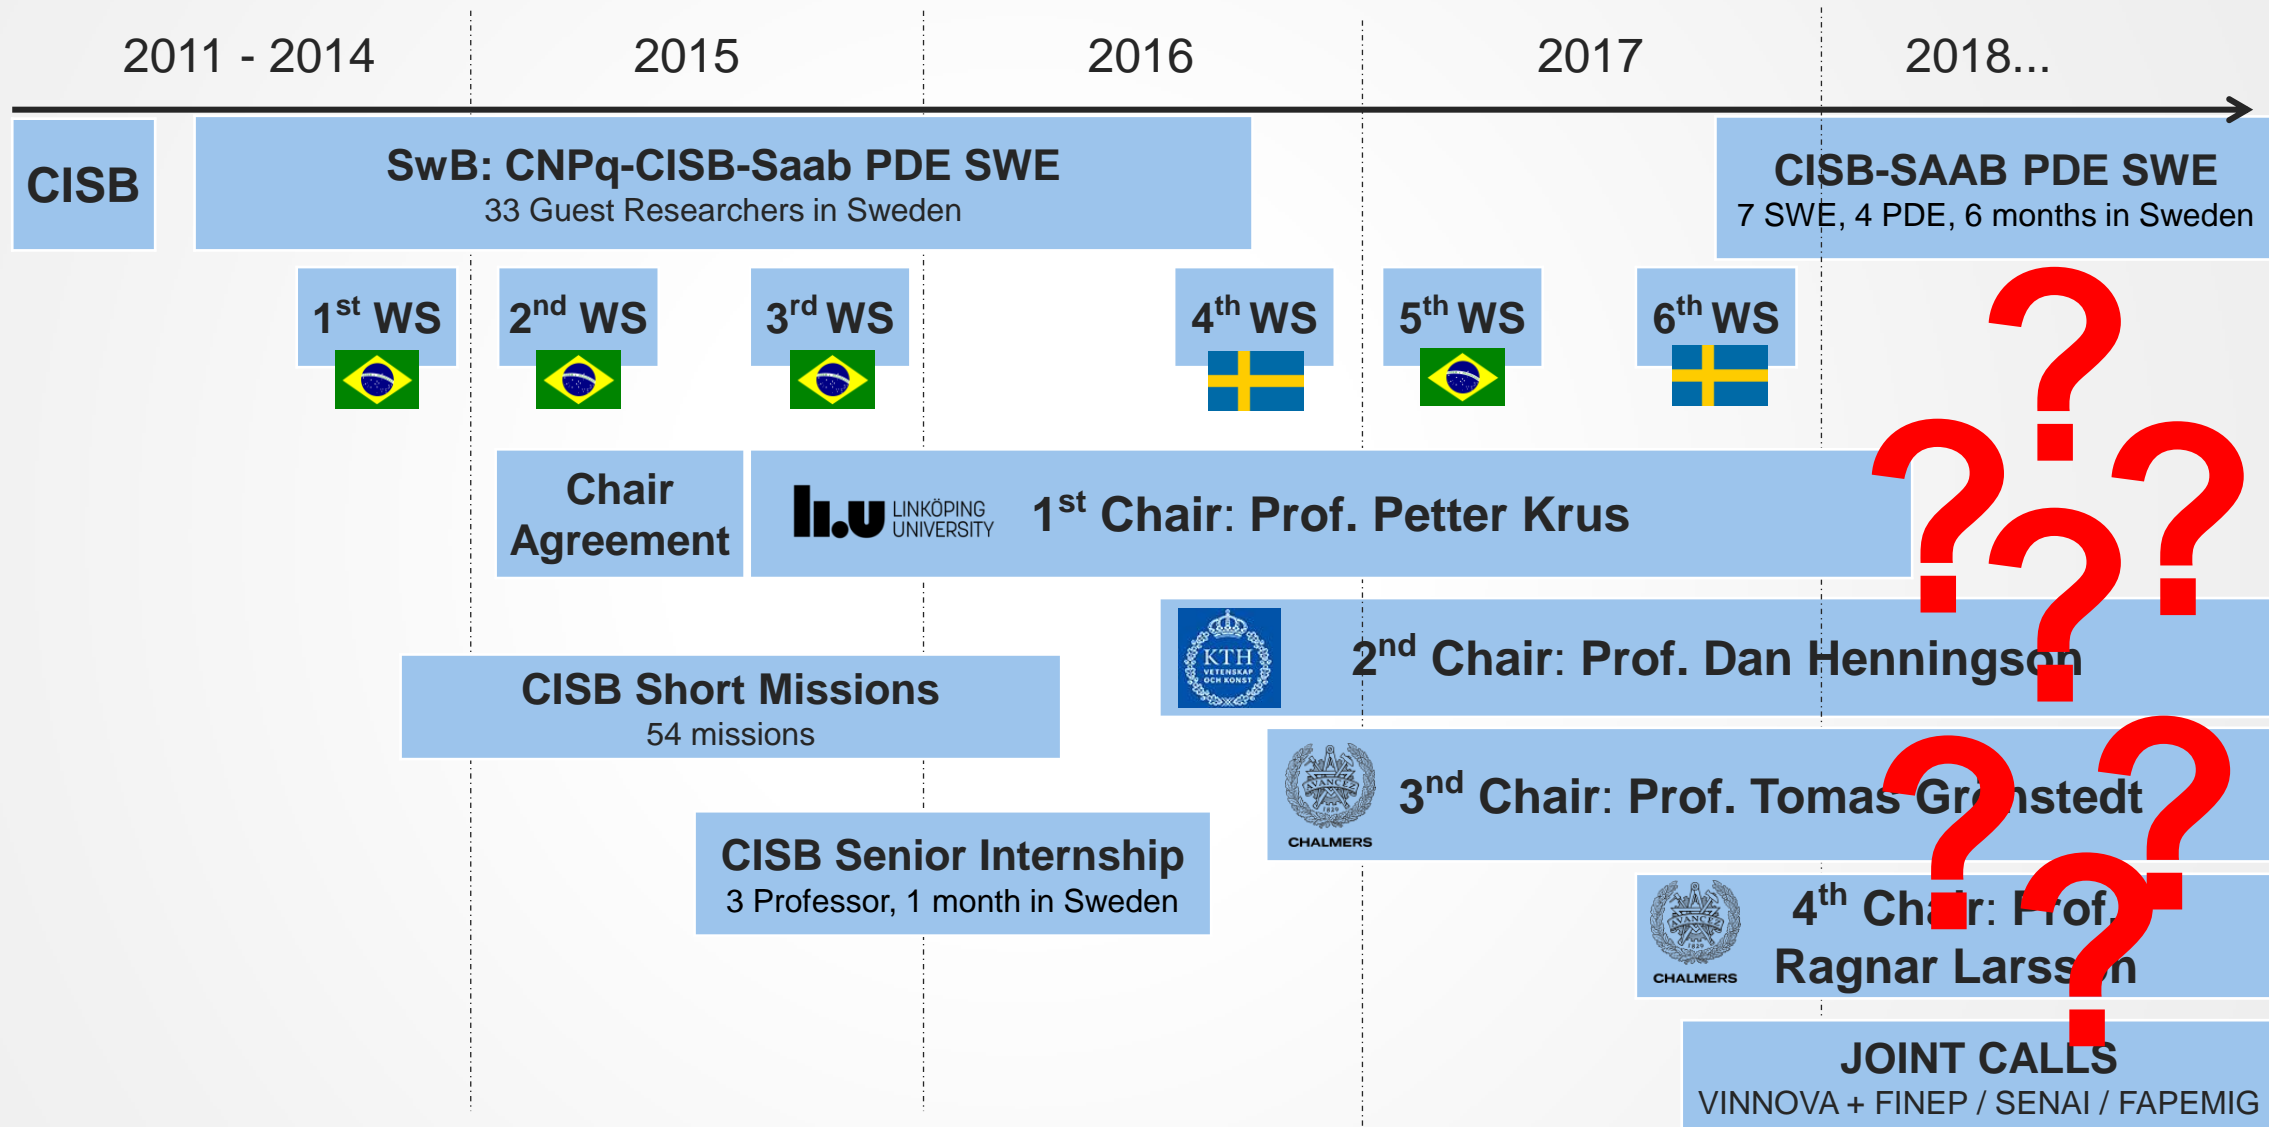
2011 - 2014
2015
2016
2017
2018...

CISB

SwB: CNPq-CISB-Saab PDE SWE
33 Guest Researchers in Sweden

CISB-SAAB PDE SWE
7 SWE, 4 PDE, 6 months in Sweden

$1^{st}$ WS
$2^{nd}$ WS
$3^{rd}$ WS
$4^{th}$ WS
$5^{th}$ WS
$6^{th}$ WS

?
?
?
?

Chair Agreement

li.u LINKÖPING UNIVERSITY
$1^{st}$ Chair: Prof. Petter Krus

KTH VETENSKAP OCH KONST
$2^{nd}$ Chair: Prof. Dan Henningson

CISB Short Missions
54 missions

AVANCEZ CHALMERS
$3^{rd}$ Chair: Prof. Tomas Grönstedt

?
?

CISB Senior Internship
3 Professor, 1 month in Sweden

AVANCEZ CHALMERS
$4^{th}$ Chair: Prof. Ragnar Larsson

?

JOINT CALLS
VINNOVA + FINEP / SENAI / FAPEMIG